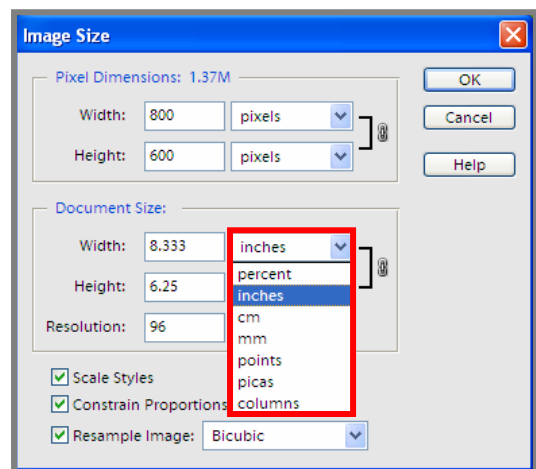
Image Size

Pixel Dimensions: 1.37M

Width: 800 pixels

Height: 600 pixels

OK

Cancel

Help

Document Size:

Width: 8.333 inches

Height: 6.25

Resolution: 96

percent
inches
cm
mm
points
picas
columns

Scale Styles

Constrain Proportions

Resample Image: Bicubic